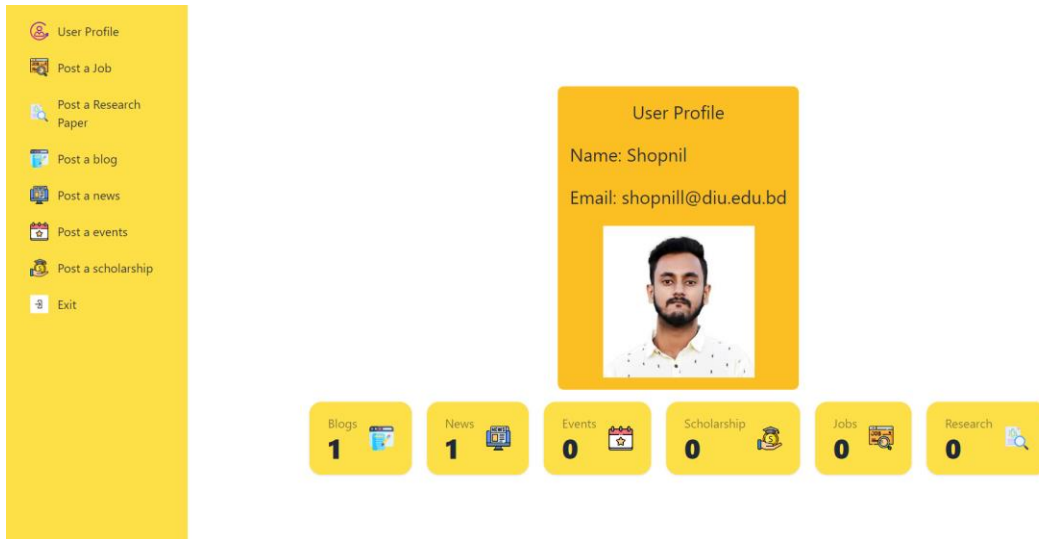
User Profile
Post a Job
Post a Research Paper
Post a blog
Post a news
Post a events
Post a scholarship
Exit

User Profile

Name: Shopnil

Email: shopnill@diu.edu.bd

Blogs
1

News
1

Events
0

Scholarship
0

Jobs
0

Research
0